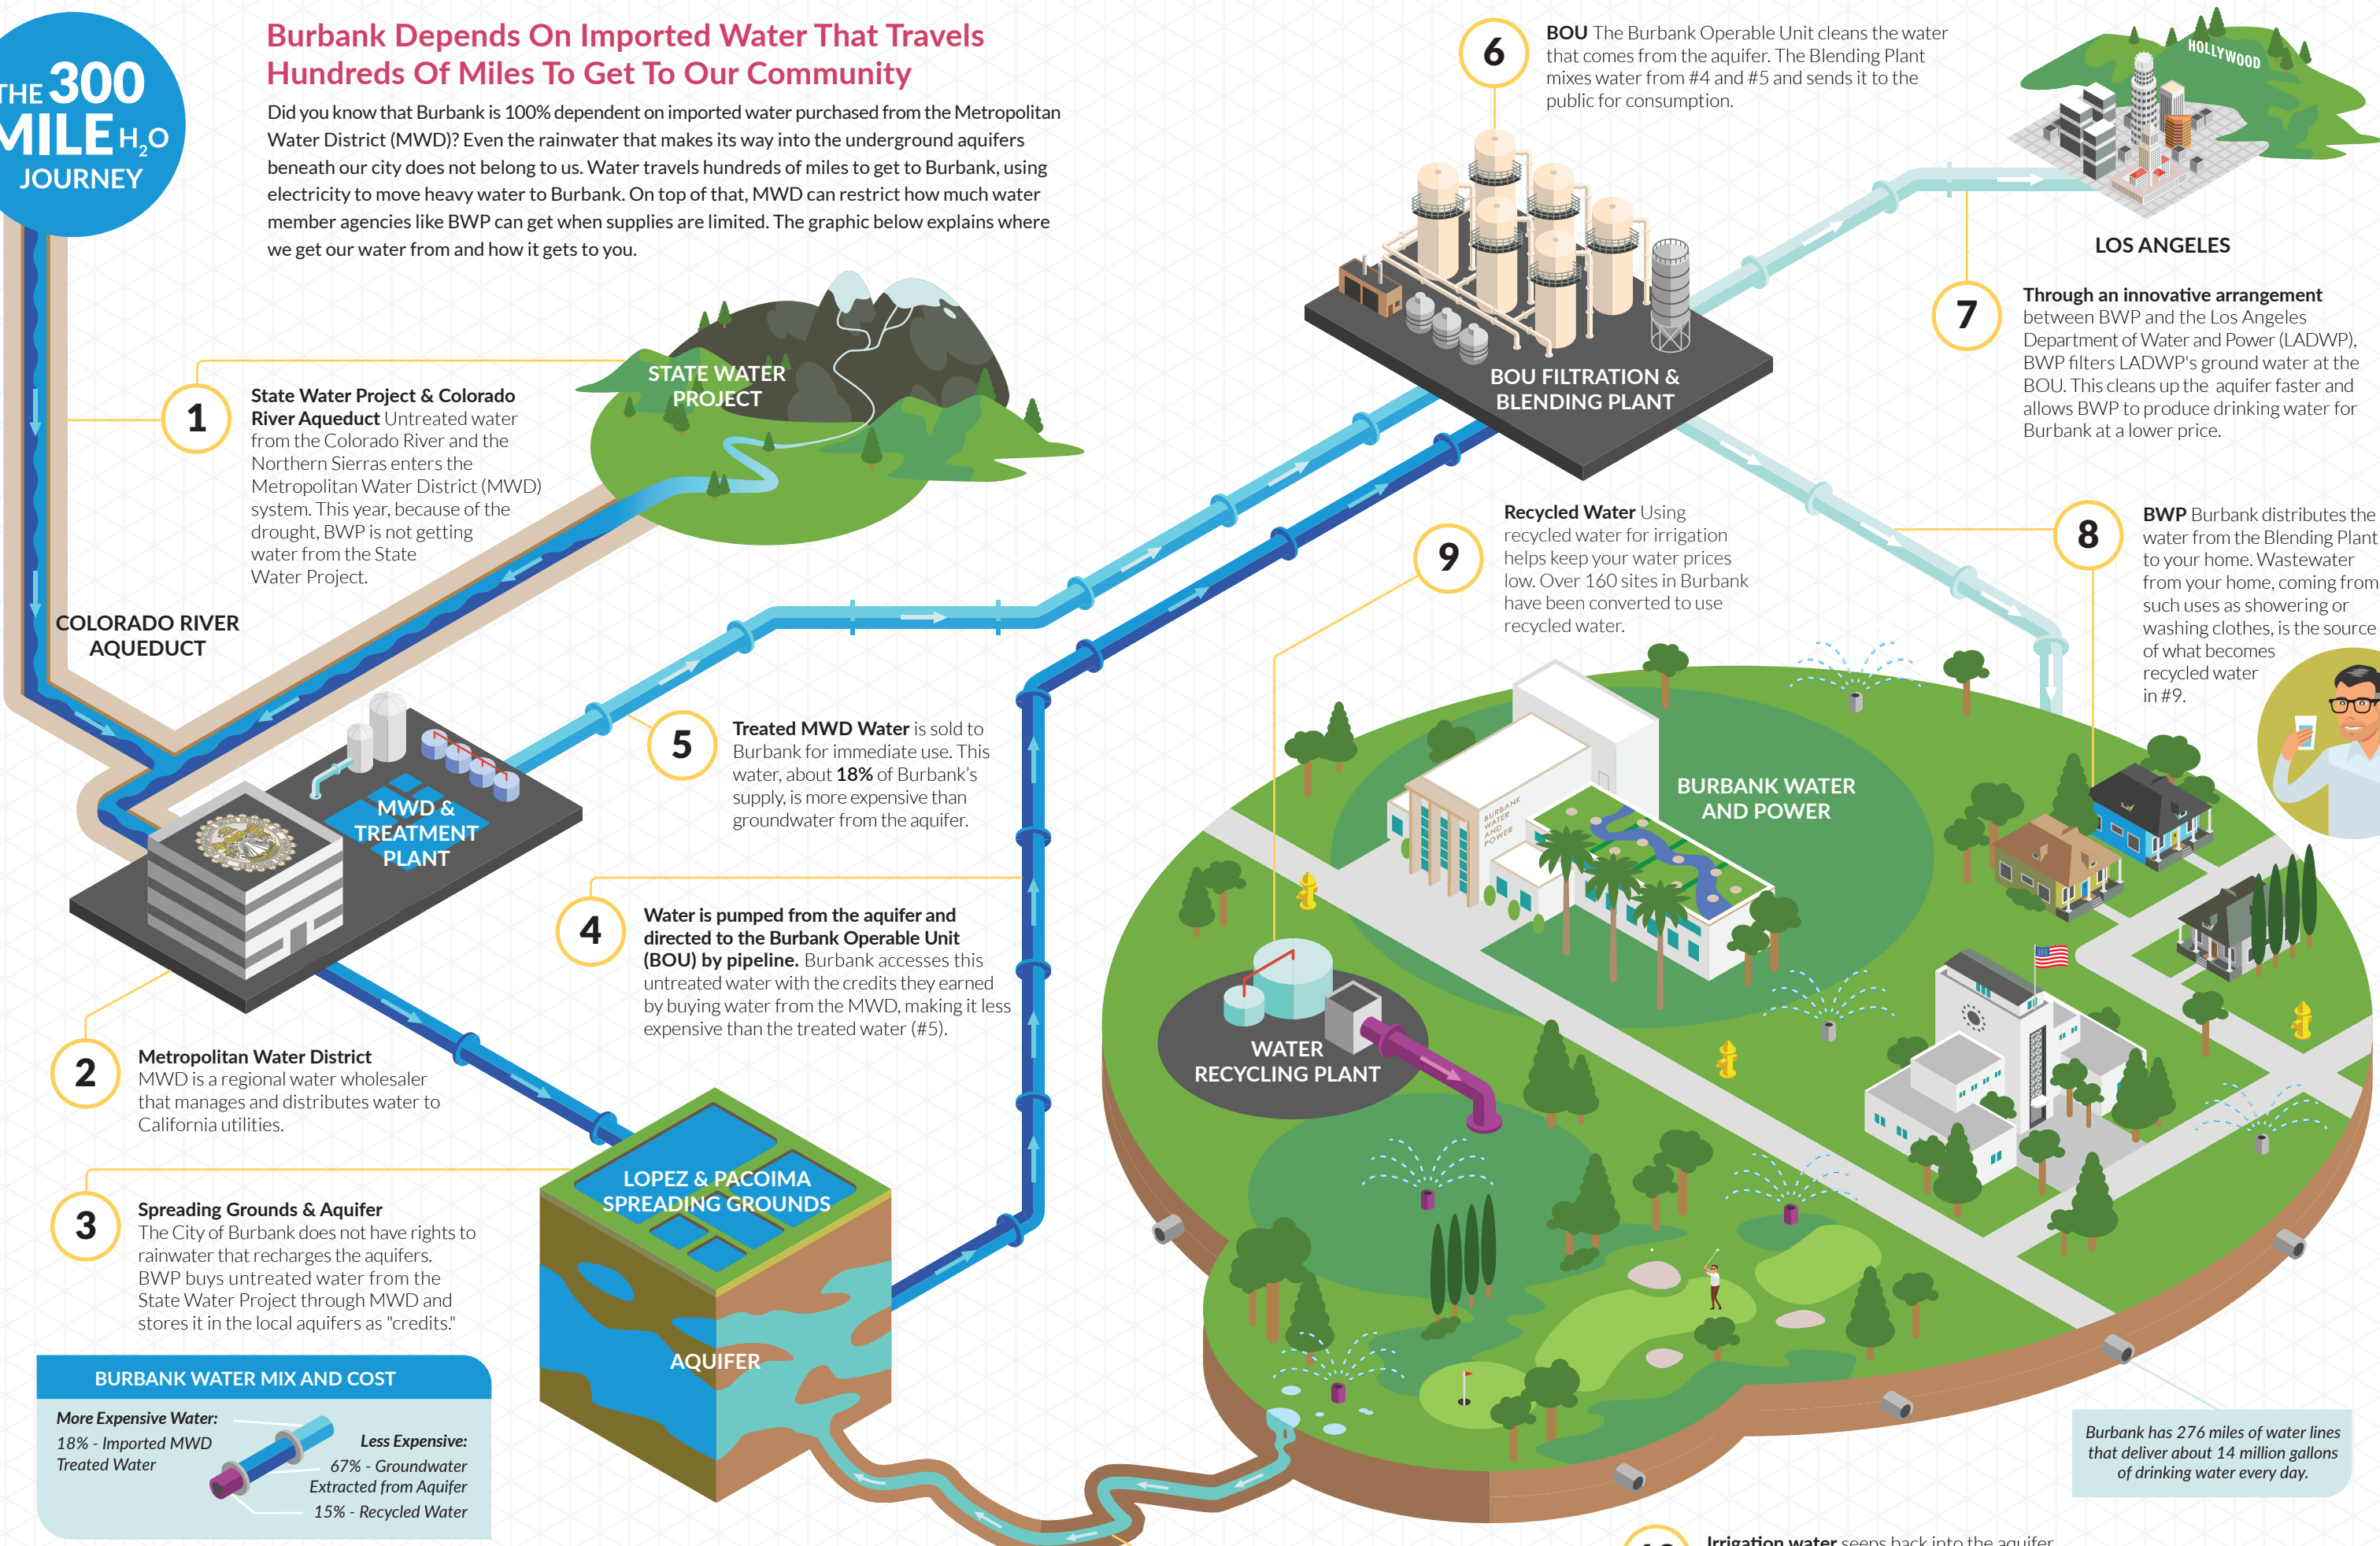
THE 300 MILE $H_2O$ JOURNEY

Burbank Depends On Imported Water That Travels Hundreds Of Miles To Get To Our Community

Did you know that Burbank is 100% dependent on imported water purchased from the Metropolitan Water District (MWD)? Even the rainwater that makes its way into the underground aquifers beneath our city does not belong to us. Water travels hundreds of miles to get to Burbank, using electricity to move heavy water to Burbank. On top of that, MWD can restrict how much water member agencies like BWP can get when supplies are limited. The graphic below explains where we get our water from and how it gets to you.

6 BOU The Burbank Operable Unit cleans the water that comes from the aquifer. The Blending Plant mixes water from #4 and #5 and sends it to the public for consumption.

HOLLYWOOD

LOS ANGELES

7 Through an innovative arrangement between BWP and the Los Angeles Department of Water and Power (LADWP), BWP filters LADWP's ground water at the BOU. This cleans up the aquifer faster and allows BWP to produce drinking water for Burbank at a lower price.

STATE WATER PROJECT

BOU FILTRATION & BLENDING PLANT

1 State Water Project & Colorado River Aqueduct Untreated water from the Colorado River and the Northern Sierras enters the Metropolitan Water District (MWD) system. This year, because of the drought, BWP is not getting water from the State Water Project.

9 Recycled Water Using recycled water for irrigation helps keep your water prices low. Over 160 sites in Burbank have been converted to use recycled water.

8 BWP Burbank distributes the water from the Blending Plant to your home. Wastewater from your home, coming from such uses as showering or washing clothes, is the source of what becomes recycled water in #9.

COLORADO RIVER AQUEDUCT

5 Treated MWD Water is sold to Burbank for immediate use. This water, about 18% of Burbank's supply, is more expensive than groundwater from the aquifer.

MWD & TREATMENT PLANT

BURBANK WATER AND POWER

BURBANK WATER AND POWER

4 Water is pumped from the aquifer and directed to the Burbank Operable Unit (BOU) by pipeline. Burbank accesses this untreated water with the credits they earned by buying water from the MWD, making it less expensive than the treated water (#5).

WATER RECYCLING PLANT

2 Metropolitan Water District MWD is a regional water wholesaler that manages and distributes water to California utilities.

LOPEZ & PACOIMA SPREADING GROUNDS

3 Spreading Grounds & Aquifer The City of Burbank does not have rights to rainwater that recharges the aquifers. BWP buys untreated water from the State Water Project through MWD and stores it in the local aquifers as "credits."

AQUIFER

BURBANK WATER MIX AND COST

More Expensive Water:
18% - Imported MWD Treated Water

Less Expensive:
67% - Groundwater Extracted from Aquifer
15% - Recycled Water

Burbank has 276 miles of water lines that deliver about 14 million gallons of drinking water every day.

Irrigation water seeps back into the aquifer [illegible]